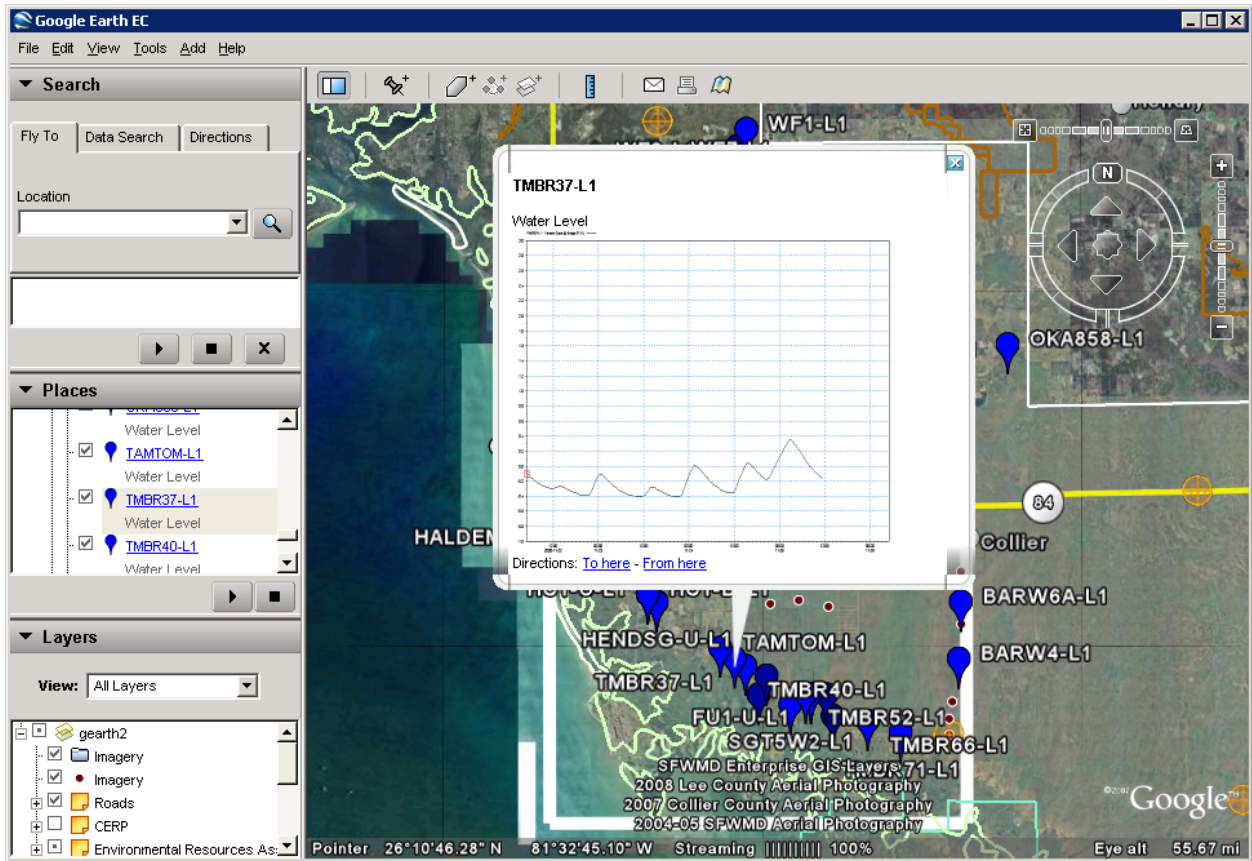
Google Earth EC

File Edit View Tools Add Help

Search

Fly To | Data Search | Directions

Location

Places

Water Level
TAMTOM-L1
Water Level
TMBR37-L1
Water Level
TMBR40-L1
Water Level

Layers

View: All Layers

gearth2
Imagery
Imagery
Roads
CERP
Environmental Resources As

TMBR37-L1

Water Level

Directions: To here - From here

WF1-L1
OKA858-L1
HALDEM
84
Collier
BARW6A-L1
BARW4-L1
HENDSG-U-L1
TAMTOM-L1
TMBR37-L1
TMBR40-L1
FU1-U-L1
TMBR52-L1
SGT5W2-L1
TMBR66-L1
71-L1

SFWMD Enterprise GIS Layers
2008 Lee County Aerial Photography
2007 Collier County Aerial Photography
2004-05 SFWMD Aerial Photography

©2007 Google

Pointer 26°10'46.28" N 81°32'45.10" W Streaming |||||||||| 100% Eye alt 55.67 mi